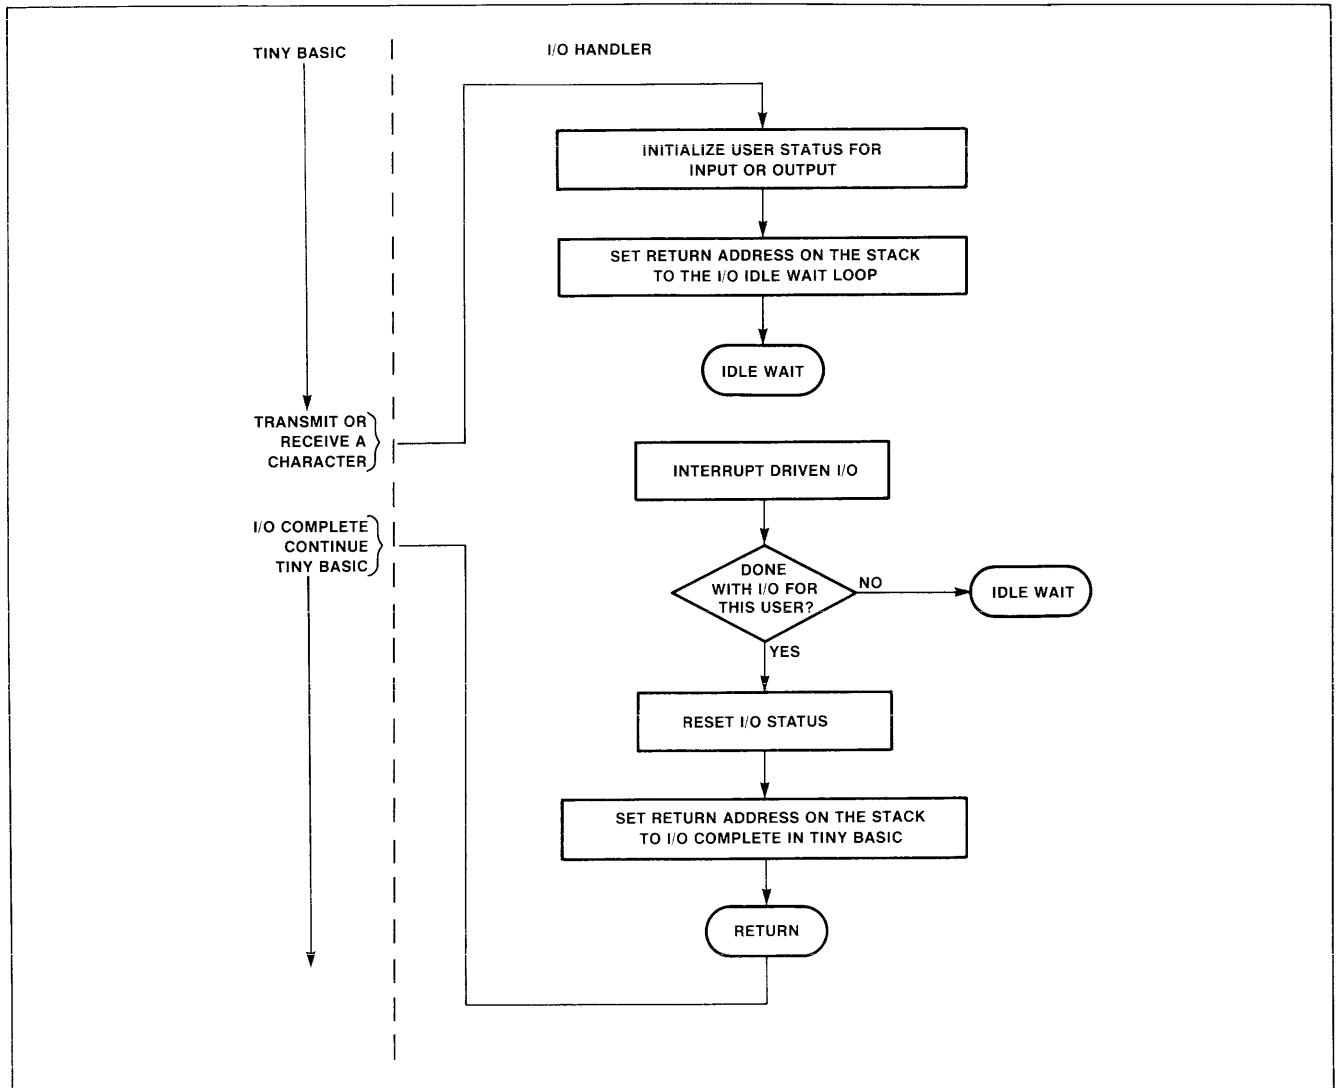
TINY BASIC

I/O HANDLER

INITIALIZE USER STATUS FOR INPUT OR OUTPUT

SET RETURN ADDRESS ON THE STACK TO THE I/O IDLE WAIT LOOP

IDLE WAIT

TRANSMIT OR RECEIVE A CHARACTER

INTERRUPT DRIVEN I/O

I/O COMPLETE CONTINUE TINY BASIC

DONE WITH I/O FOR THIS USER?

NO

IDLE WAIT

YES

RESET I/O STATUS

SET RETURN ADDRESS ON THE STACK TO I/O COMPLETE IN TINY BASIC

RETURN